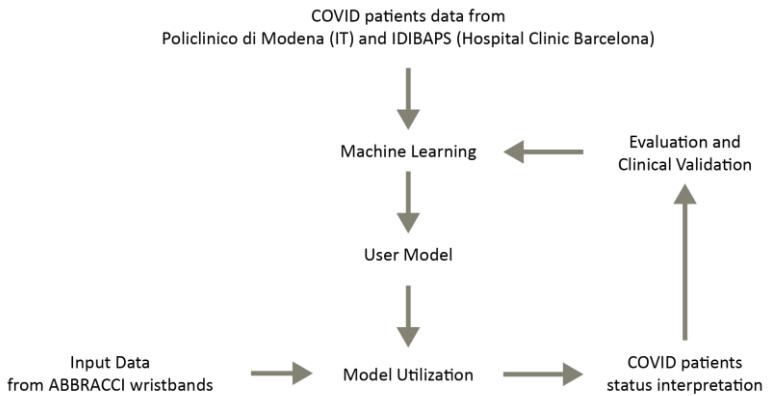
COVID patients data from
Policlinico di Modena (IT) and IDIBAPS (Hospital Clinic Barcelona)

Machine Learning

Evaluation and
Clinical Validation

User Model

Input Data
from ABBRACCI wristbands

Model Utilization

COVID patients
status interpretation